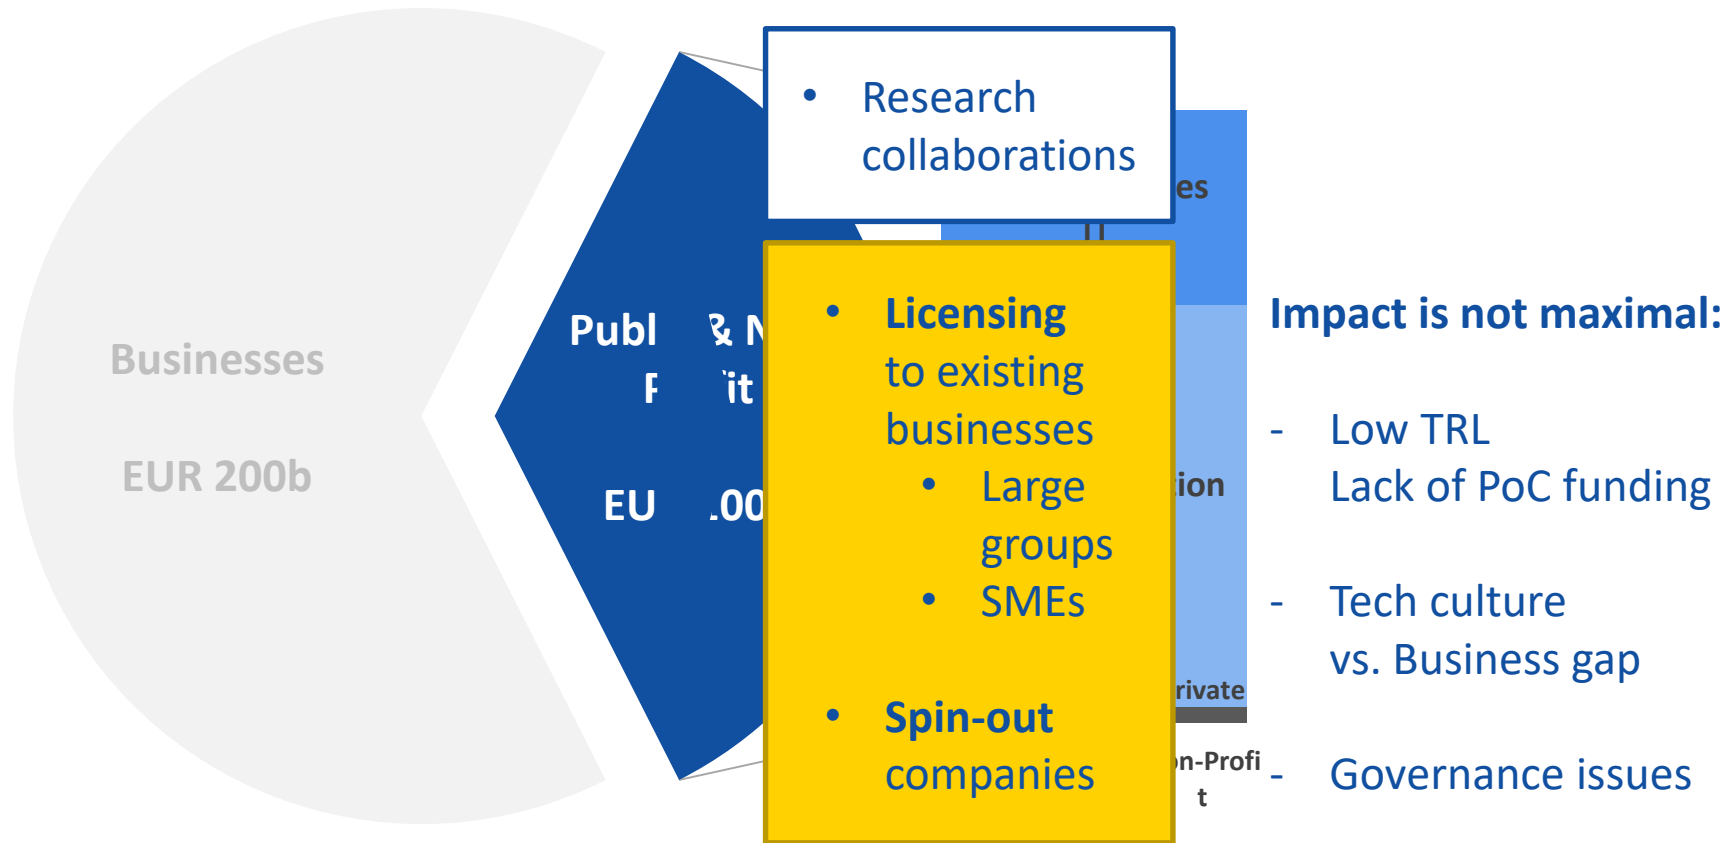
Businesses

EUR 200b

Publ & N
P it

EU .00

• Research collaborations

es

ion

rivate

n-Profi t

• **Licensing** to existing businesses
  • Large groups
  • SMEs

• **Spin-out** companies

**Impact is not maximal:**

- Low TRL
  Lack of PoC funding

- Tech culture
  vs. Business gap

- Governance issues